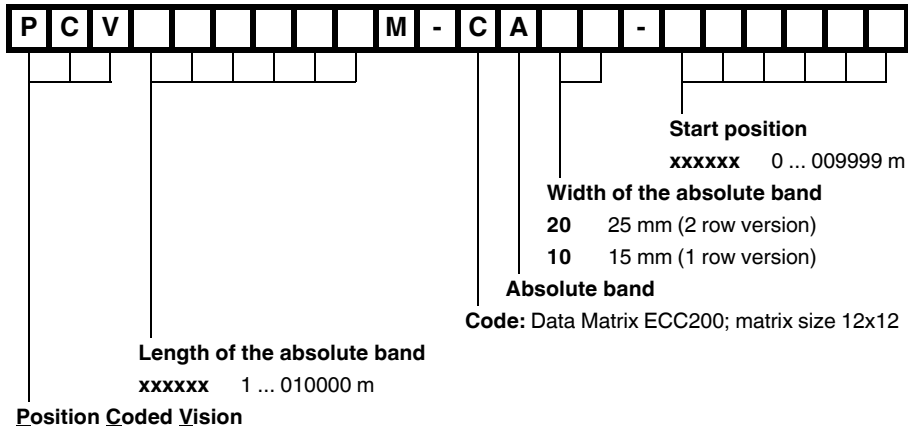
P C V M - C A -

Start position
xxxxxx 0 ... 009999 m

Width of the absolute band
20 25 mm (2 row version)
10 15 mm (1 row version)

Absolute band

Code: Data Matrix ECC200; matrix size 12x12

Length of the absolute band
xxxxxx 1 ... 010000 m

Position Coded Vision